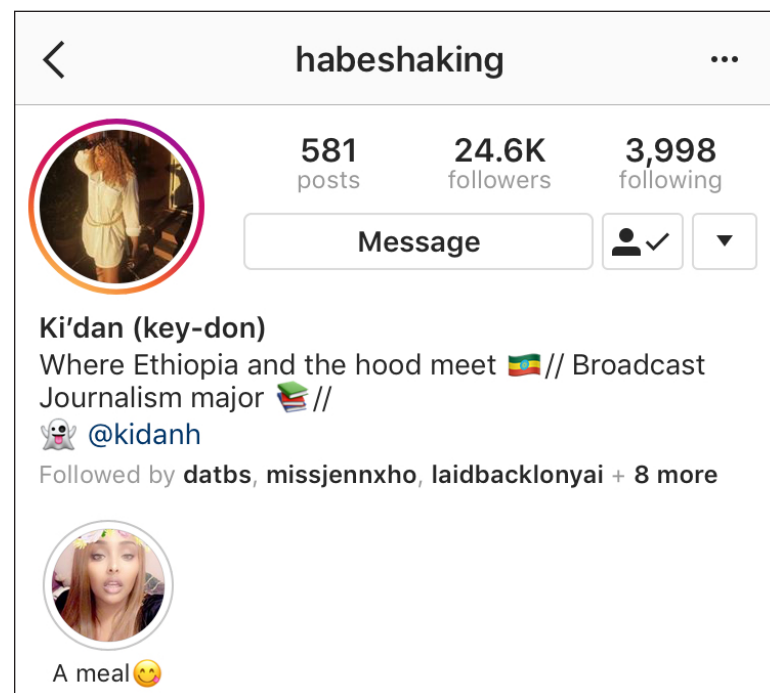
habeshaking

581 posts
24.6K followers
3,998 following

Message

Ki'dan (key-don)
Where Ethiopia and the hood meet 🇪🇹 // Broadcast Journalism major 📚 //
👻 @kidanh
Followed by datbs, missjennxho, laidbacklonyai + 8 more

A meal😋